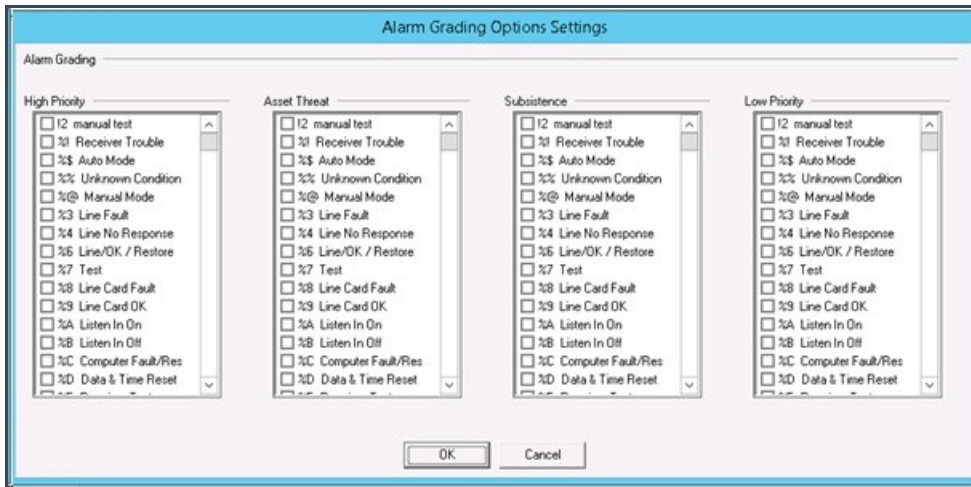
Alarm Grading Options Settings

Alarm Grading

High Priority
I2 manual test
%1 Receiver Trouble
%$ Auto Mode
%% Unknown Condition
%@ Manual Mode
%3 Line Fault
%4 Line No Response
%6 Line/OK / Restore
%7 Test
%8 Line Card Fault
%9 Line Card OK
%A Listen In On
%B Listen In Off
%C Computer Fault/Res
%D Data & Time Reset
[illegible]

Asset Threat
I2 manual test
%1 Receiver Trouble
%$ Auto Mode
%% Unknown Condition
%@ Manual Mode
%3 Line Fault
%4 Line No Response
%6 Line/OK / Restore
%7 Test
%8 Line Card Fault
%9 Line Card OK
%A Listen In On
%B Listen In Off
%C Computer Fault/Res
%D Data & Time Reset
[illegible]

Subsistence
I2 manual test
%1 Receiver Trouble
%$ Auto Mode
%% Unknown Condition
%@ Manual Mode
%3 Line Fault
%4 Line No Response
%6 Line/OK / Restore
%7 Test
%8 Line Card Fault
%9 Line Card OK
%A Listen In On
%B Listen In Off
%C Computer Fault/Res
%D Data & Time Reset
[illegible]

Low Priority
I2 manual test
%1 Receiver Trouble
%$ Auto Mode
%% Unknown Condition
%@ Manual Mode
%3 Line Fault
%4 Line No Response
%6 Line/OK / Restore
%7 Test
%8 Line Card Fault
%9 Line Card OK
%A Listen In On
%B Listen In Off
%C Computer Fault/Res
%D Data & Time Reset
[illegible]

OK
Cancel